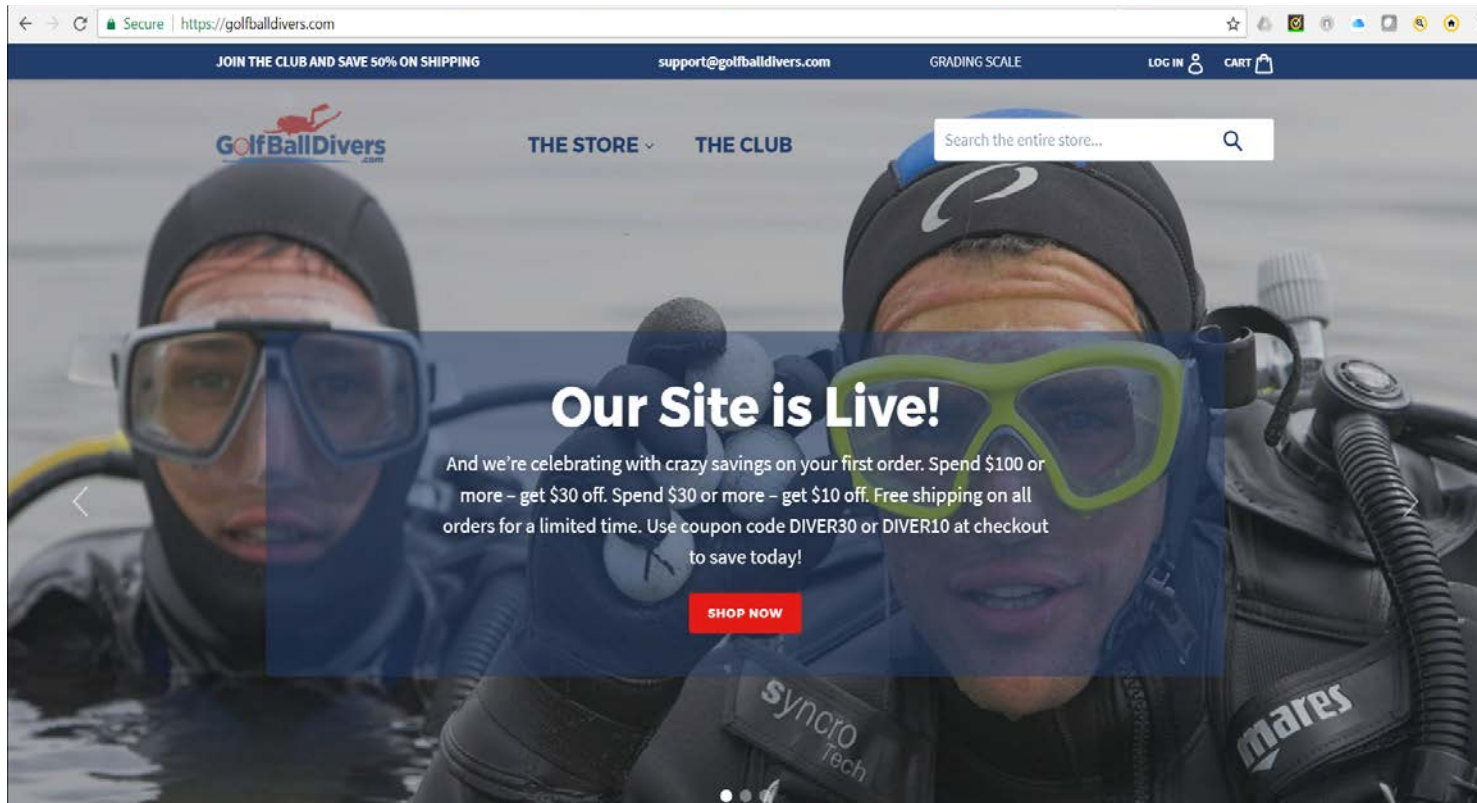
Secure | https://golfballdivers.com

JOIN THE CLUB AND SAVE 50% ON SHIPPING

support@golfballdivers.com

GRADING SCALE

LOG IN

CART

GolfBallDivers.com

THE STORE

THE CLUB

Search the entire store...

Our Site is Live!

And we're celebrating with crazy savings on your first order. Spend $100 or more – get $30 off. Spend $30 or more – get $10 off. Free shipping on all orders for a limited time. Use coupon code DIVER30 or DIVER10 at checkout to save today!

SHOP NOW

Syncro Tech

mares